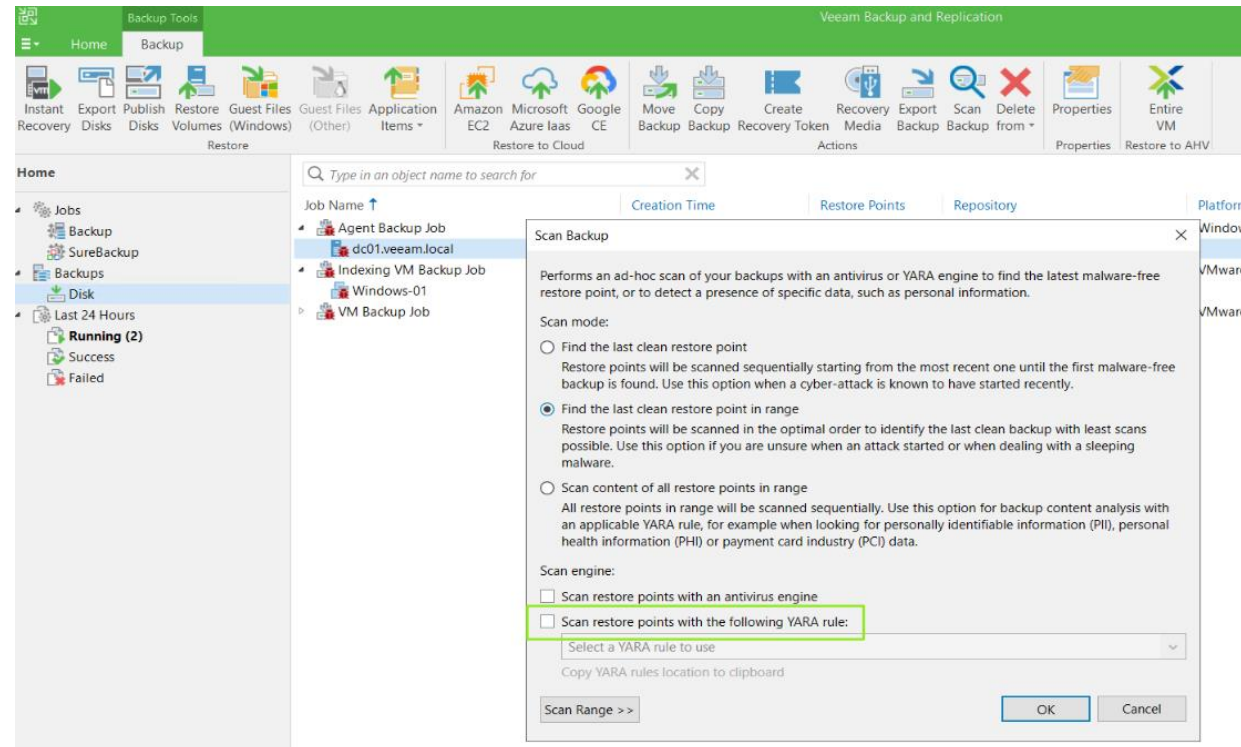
Backup Tools

Veeam Backup and Replication

Home Backup

Instant Recovery Export Disks Publish Disks Restore Volumes Guest Files (Windows) Guest Files (Other) Application Items ▾
Restore

Amazon EC2 Microsoft Azure Iaas Google CE
Restore to Cloud

Move Backup Copy Backup Create Recovery Token Recovery Media Export Backup Scan Backup Delete from ▾
Actions

Properties
Properties

Entire VM
Restore to AHV

Home

Jobs
Backup
SureBackup
Backups
Disk
Last 24 Hours
Running (2)
Success
Failed

Type in an object name to search for

Job Name | Creation Time | Restore Points | Repository | Platform

Agent Backup Job
dc01.veeam.local
Indexing VM Backup Job
Windows-01
VM Backup Job

Windov
VMware
VMware

Scan Backup

Performs an ad-hoc scan of your backups with an antivirus or YARA engine to find the latest malware-free restore point, or to detect a presence of specific data, such as personal information.

Scan mode:

Find the last clean restore point
Restore points will be scanned sequentially starting from the most recent one until the first malware-free backup is found. Use this option when a cyber-attack is known to have started recently.

Find the last clean restore point in range
Restore points will be scanned in the optimal order to identify the last clean backup with least scans possible. Use this option if you are unsure when an attack started or when dealing with a sleeping malware.

Scan content of all restore points in range
All restore points in range will be scanned sequentially. Use this option for backup content analysis with an applicable YARA rule, for example when looking for personally identifiable information (PII), personal health information (PHI) or payment card industry (PCI) data.

Scan engine:

Scan restore points with an antivirus engine

Scan restore points with the following YARA rule:

Select a YARA rule to use

Copy YARA rules location to clipboard

Scan Range >>

OK

Cancel